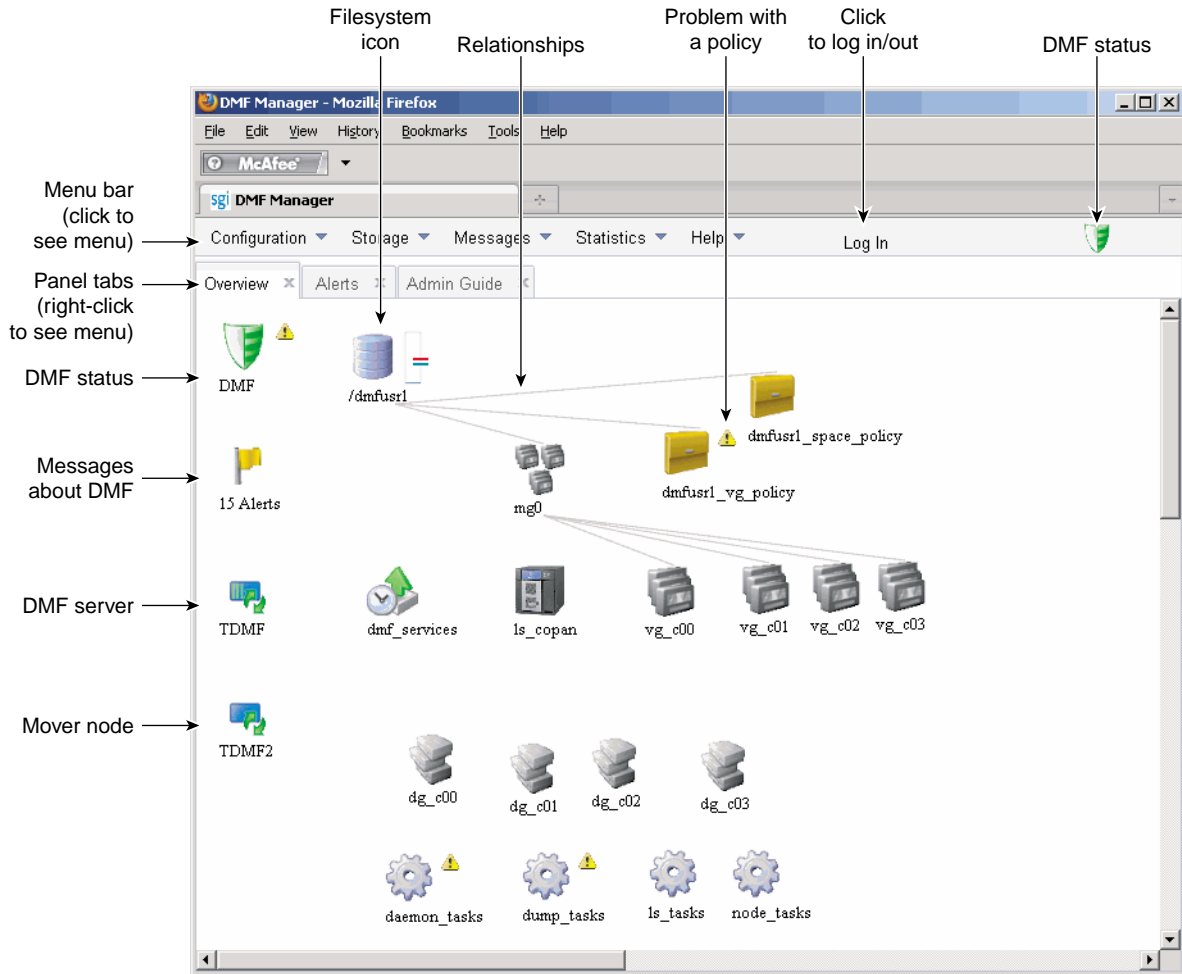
Filesystem icon

Relationships

Problem with a policy

Click to log in/out

DMF status

DMF Manager - Mozilla Firefox

File Edit View History Bookmarks Tools Help

McAfee

sgi DMF Manager

Menu bar (click to see menu)

Configuration Storage Messages Statistics Help

Log In

Panel tabs (right-click to see menu)

Overview Alerts Admin Guide

DMF status

DMF

/dmfusr1

dmfusr1_space_policy

dmfusr1_vg_policy

Messages about DMF

15 Alerts

mg0

DMF server

TDMF

dmf_services

ls_copan

vg_c00

vg_c01

vg_c02

vg_c03

Mover node

TDMF2

dg_c00

dg_c01

dg_c02

dg_c03

daemon_tasks

dump_tasks

ls_tasks

node_tasks